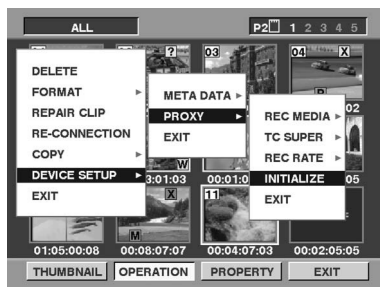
ALL

P2 1 2 3 4 5

03

04 X

DELETE
FORMAT ►
REPAIR CLIP
RE-CONNECTION
COPY ►
DEVICE SETUP ►
EXIT

META DATA ►
PROXY ►
EXIT

REC MEDIA ►
TC SUPER ►
REC RATE ►
INITIALIZE
EXIT

?

02

W

3:01:03

00:01:0

05

X

11

M

01:05:00:08

00:08:07:07

00:04:07:03

00:02:05:05

THUMBNAIL

OPERATION

PROPERTY

EXIT